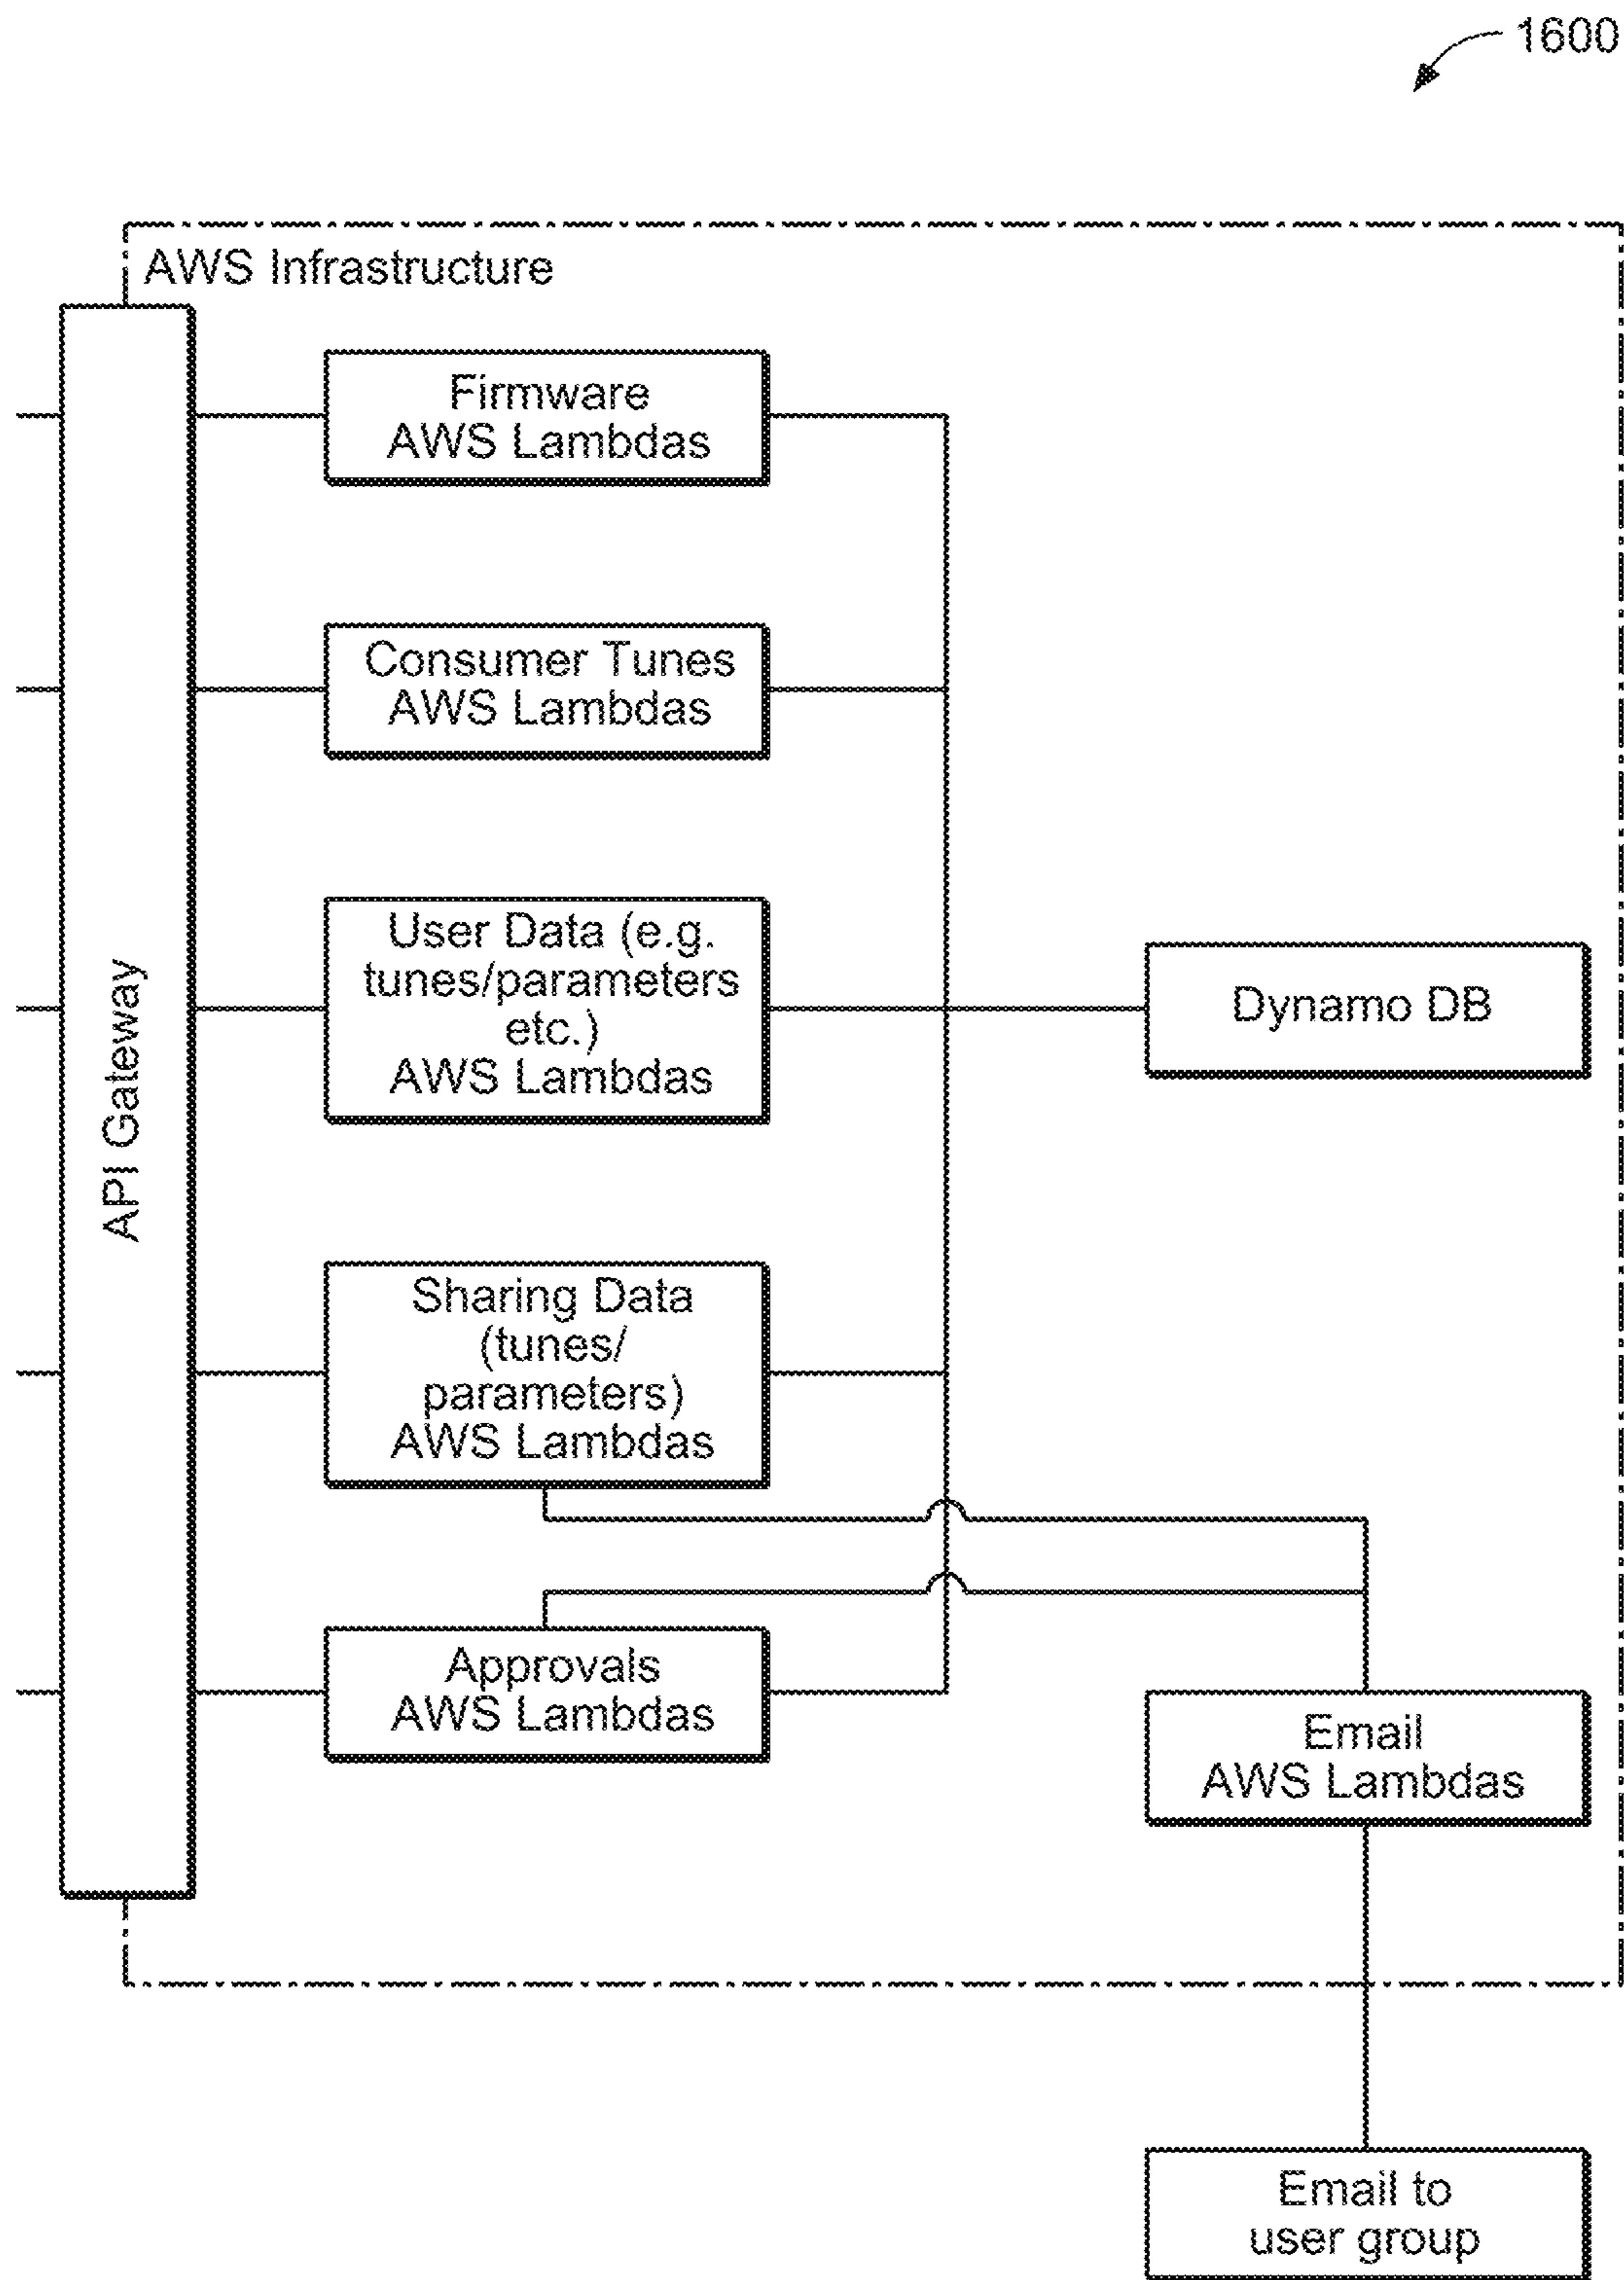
1600

AWS Infrastructure

API Gateway

Firmware AWS Lambdas

Consumer Tunes AWS Lambdas

User Data (e.g. tunes/parameters etc.) AWS Lambdas

Dynamo DB

Sharing Data (tunes/ parameters) AWS Lambdas

Approvals AWS Lambdas

Email AWS Lambdas

Email to user group